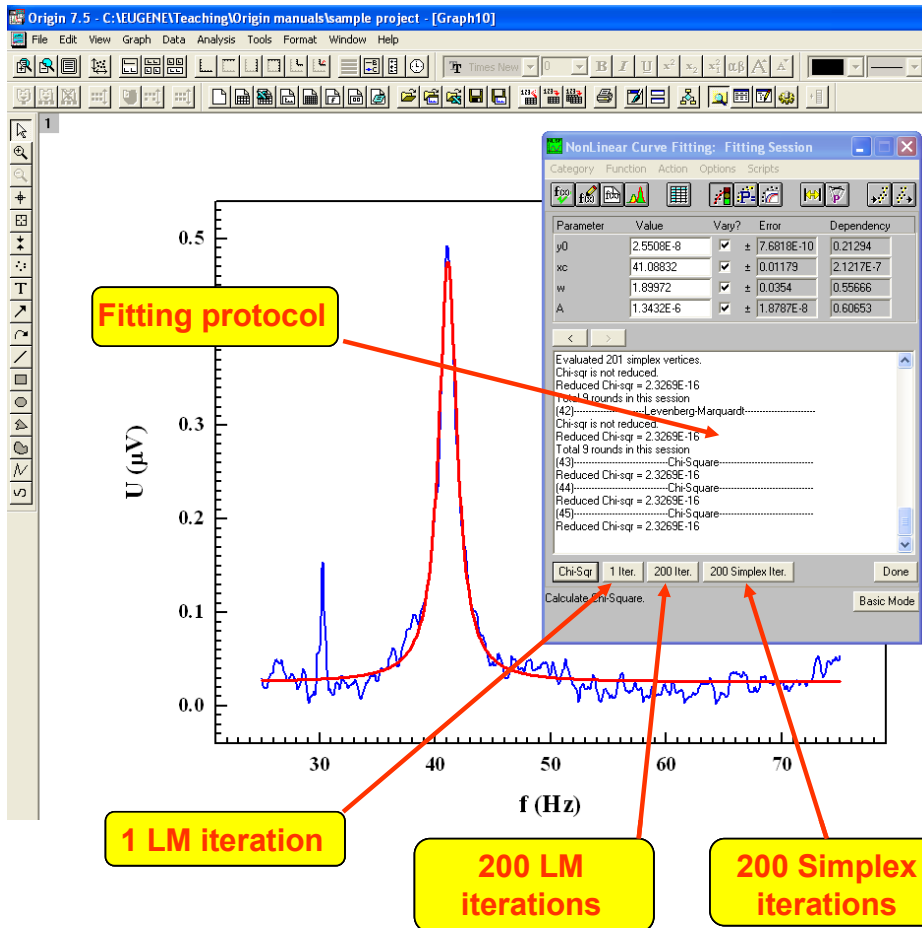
Origin 7.5 - C:\EUGENE\Teaching\Origin manuals\sample project - [Graph10]

File Edit View Graph Data Analysis Tools Format Window Help

Times New 0 B I U $x^2$ $x_2$ $x_1^2$ αβ A A

1

NonLinear Curve Fitting: Fitting Session

Category Function Action Options Scripts

| Parameter | Value | Vary? | Error | Dependency |
|---|---|---|---|---|
| y0 | 2.5508E-8 | ✓ | ± 7.6818E-10 | 0.21294 |
| xc | 41.08832 | ✓ | ± 0.01179 | 2.1217E-7 |
| w | 1.89972 | ✓ | ± 0.0354 | 0.55666 |
| A | 1.3432E-6 | ✓ | ± 1.8787E-8 | 0.60653 |

< >

Evaluated 201 simplex vertices.
Chi-sqr is not reduced.
Reduced Chi-sqr = 2.3269E-16
Total 9 rounds in this session
(42)--------------------Levenberg-Marquardt--------------------
Chi-sqr is not reduced.
Reduced Chi-sqr = 2.3269E-16
Total 9 rounds in this session
(43)--------------------Chi-Square--------------------
Reduced Chi-sqr = 2.3269E-16
(44)--------------------Chi-Square--------------------
Reduced Chi-sqr = 2.3269E-16
(45)--------------------Chi-Square--------------------
Reduced Chi-sqr = 2.3269E-16

Chi-Sqr 1 Iter. 200 Iter. 200 Simplex Iter. Done

Calculate Chi-Square.

Basic Mode

Fitting protocol

0.5
0.3
0.2
0.1
0.0

U (μV)

30 40 50 60 70

f (Hz)

1 LM iteration

200 LM iterations

200 Simplex iterations